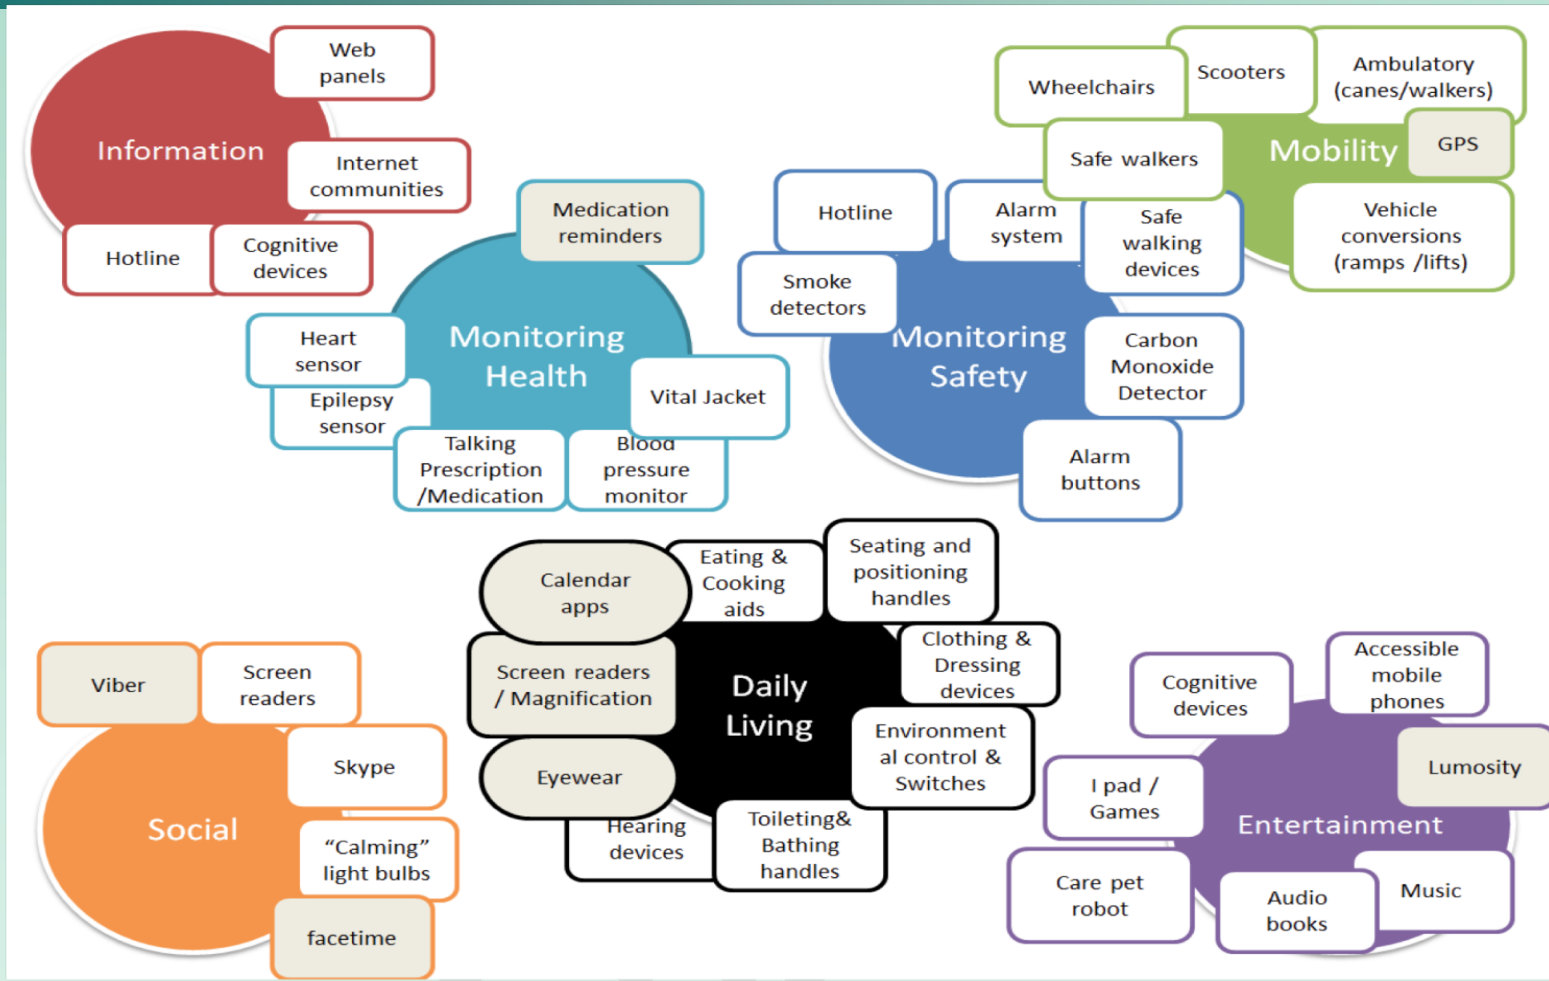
Information

Web panels

Internet communities

Hotline

Cognitive devices

Monitoring Health

Medication reminders

Heart sensor

Epilepsy sensor

Vital Jacket

Talking Prescription /Medication

Blood pressure monitor

Monitoring Safety

Hotline

Alarm system

Smoke detectors

Safe walking devices

Carbon Monoxide Detector

Alarm buttons

Mobility

Wheelchairs

Scooters

Ambulatory (canes/walkers)

Safe walkers

GPS

Vehicle conversions (ramps /lifts)

Daily Living

Calendar apps

Eating & Cooking aids

Seating and positioning handles

Screen readers / Magnification

Clothing & Dressing devices

Environment al control & Switches

Eyewear

Hearing devices

Toileting& Bathing handles

Social

Viber

Screen readers

Skype

“Calming” light bulbs

facetime

Entertainment

Cognitive devices

Accessible mobile phones

Lumosity

I pad / Games

Care pet robot

Audio books

Music